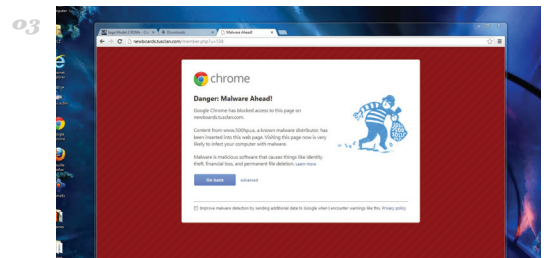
03

Sega Model 2 ROMs - Co | Downloads | Malware Ahead!

newsboards.tuscian.com/member.php?u=338

chrome

Danger: Malware Ahead!

Google Chrome has blocked access to this page on newsboards.tuscian.com.

Content from www.5000plus.a, a known malware distributor, has been inserted into this web page. Visiting this page now is very likely to infect your computer with malware.

Malware is malicious software that causes things like identity theft, financial loss, and permanent file deletion. Learn more

Go back  Advanced

Improve malware detection by sending additional data to Google when I encounter warnings like this. Privacy policy